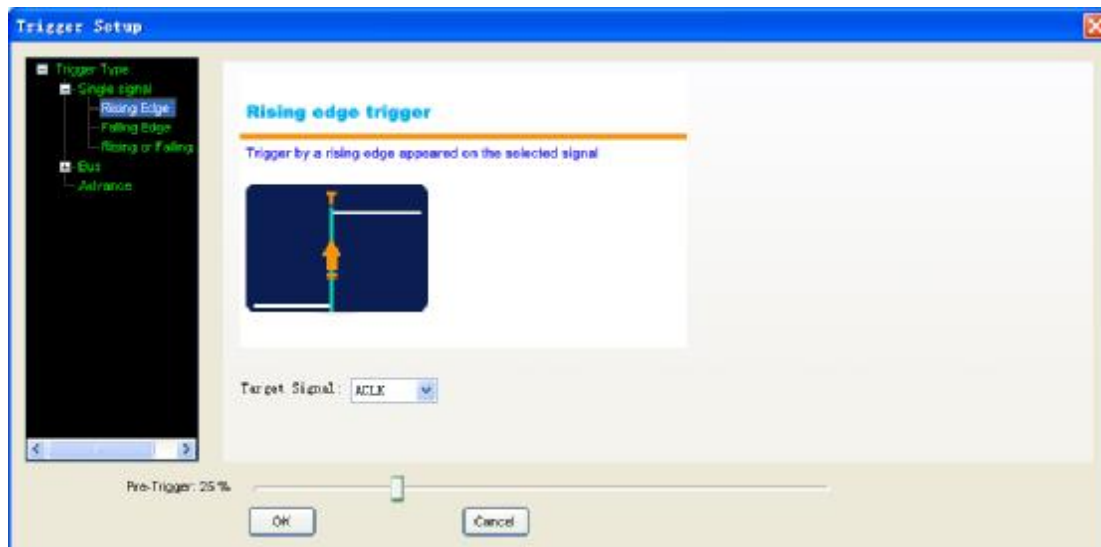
Trigger Setup

Trigger Type
Single signal
Rising Edge
Falling Edge
Rising or Falling
Bus
Advance

Rising edge trigger

Trigger by a rising edge appeared on the selected signal

T

Target Signal: ACLK

Pre-Trigger: 25 %

OK

Cancel